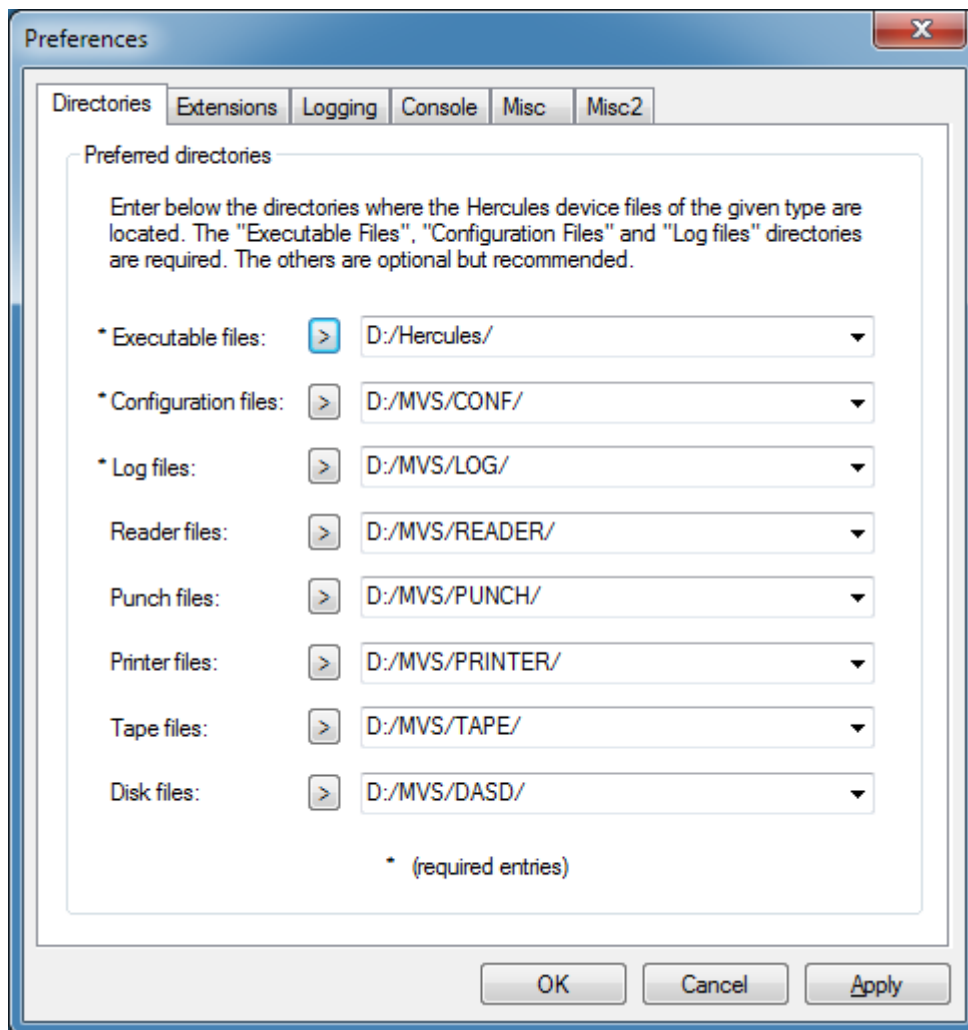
Preferences

x

Directories | Extensions | Logging | Console | Misc | Misc2

Preferred directories

Enter below the directories where the Hercules device files of the given type are located. The "Executable Files", "Configuration Files" and "Log files" directories are required. The others are optional but recommended.

* Executable files: > D:/Hercules/

* Configuration files: > D:/MVS/CONF/

* Log files: > D:/MVS/LOG/

Reader files: > D:/MVS/READER/

Punch files: > D:/MVS/PUNCH/

Printer files: > D:/MVS/PRINTER/

Tape files: > D:/MVS/TAPE/

Disk files: > D:/MVS/DASD/

* (required entries)

OK Cancel Apply